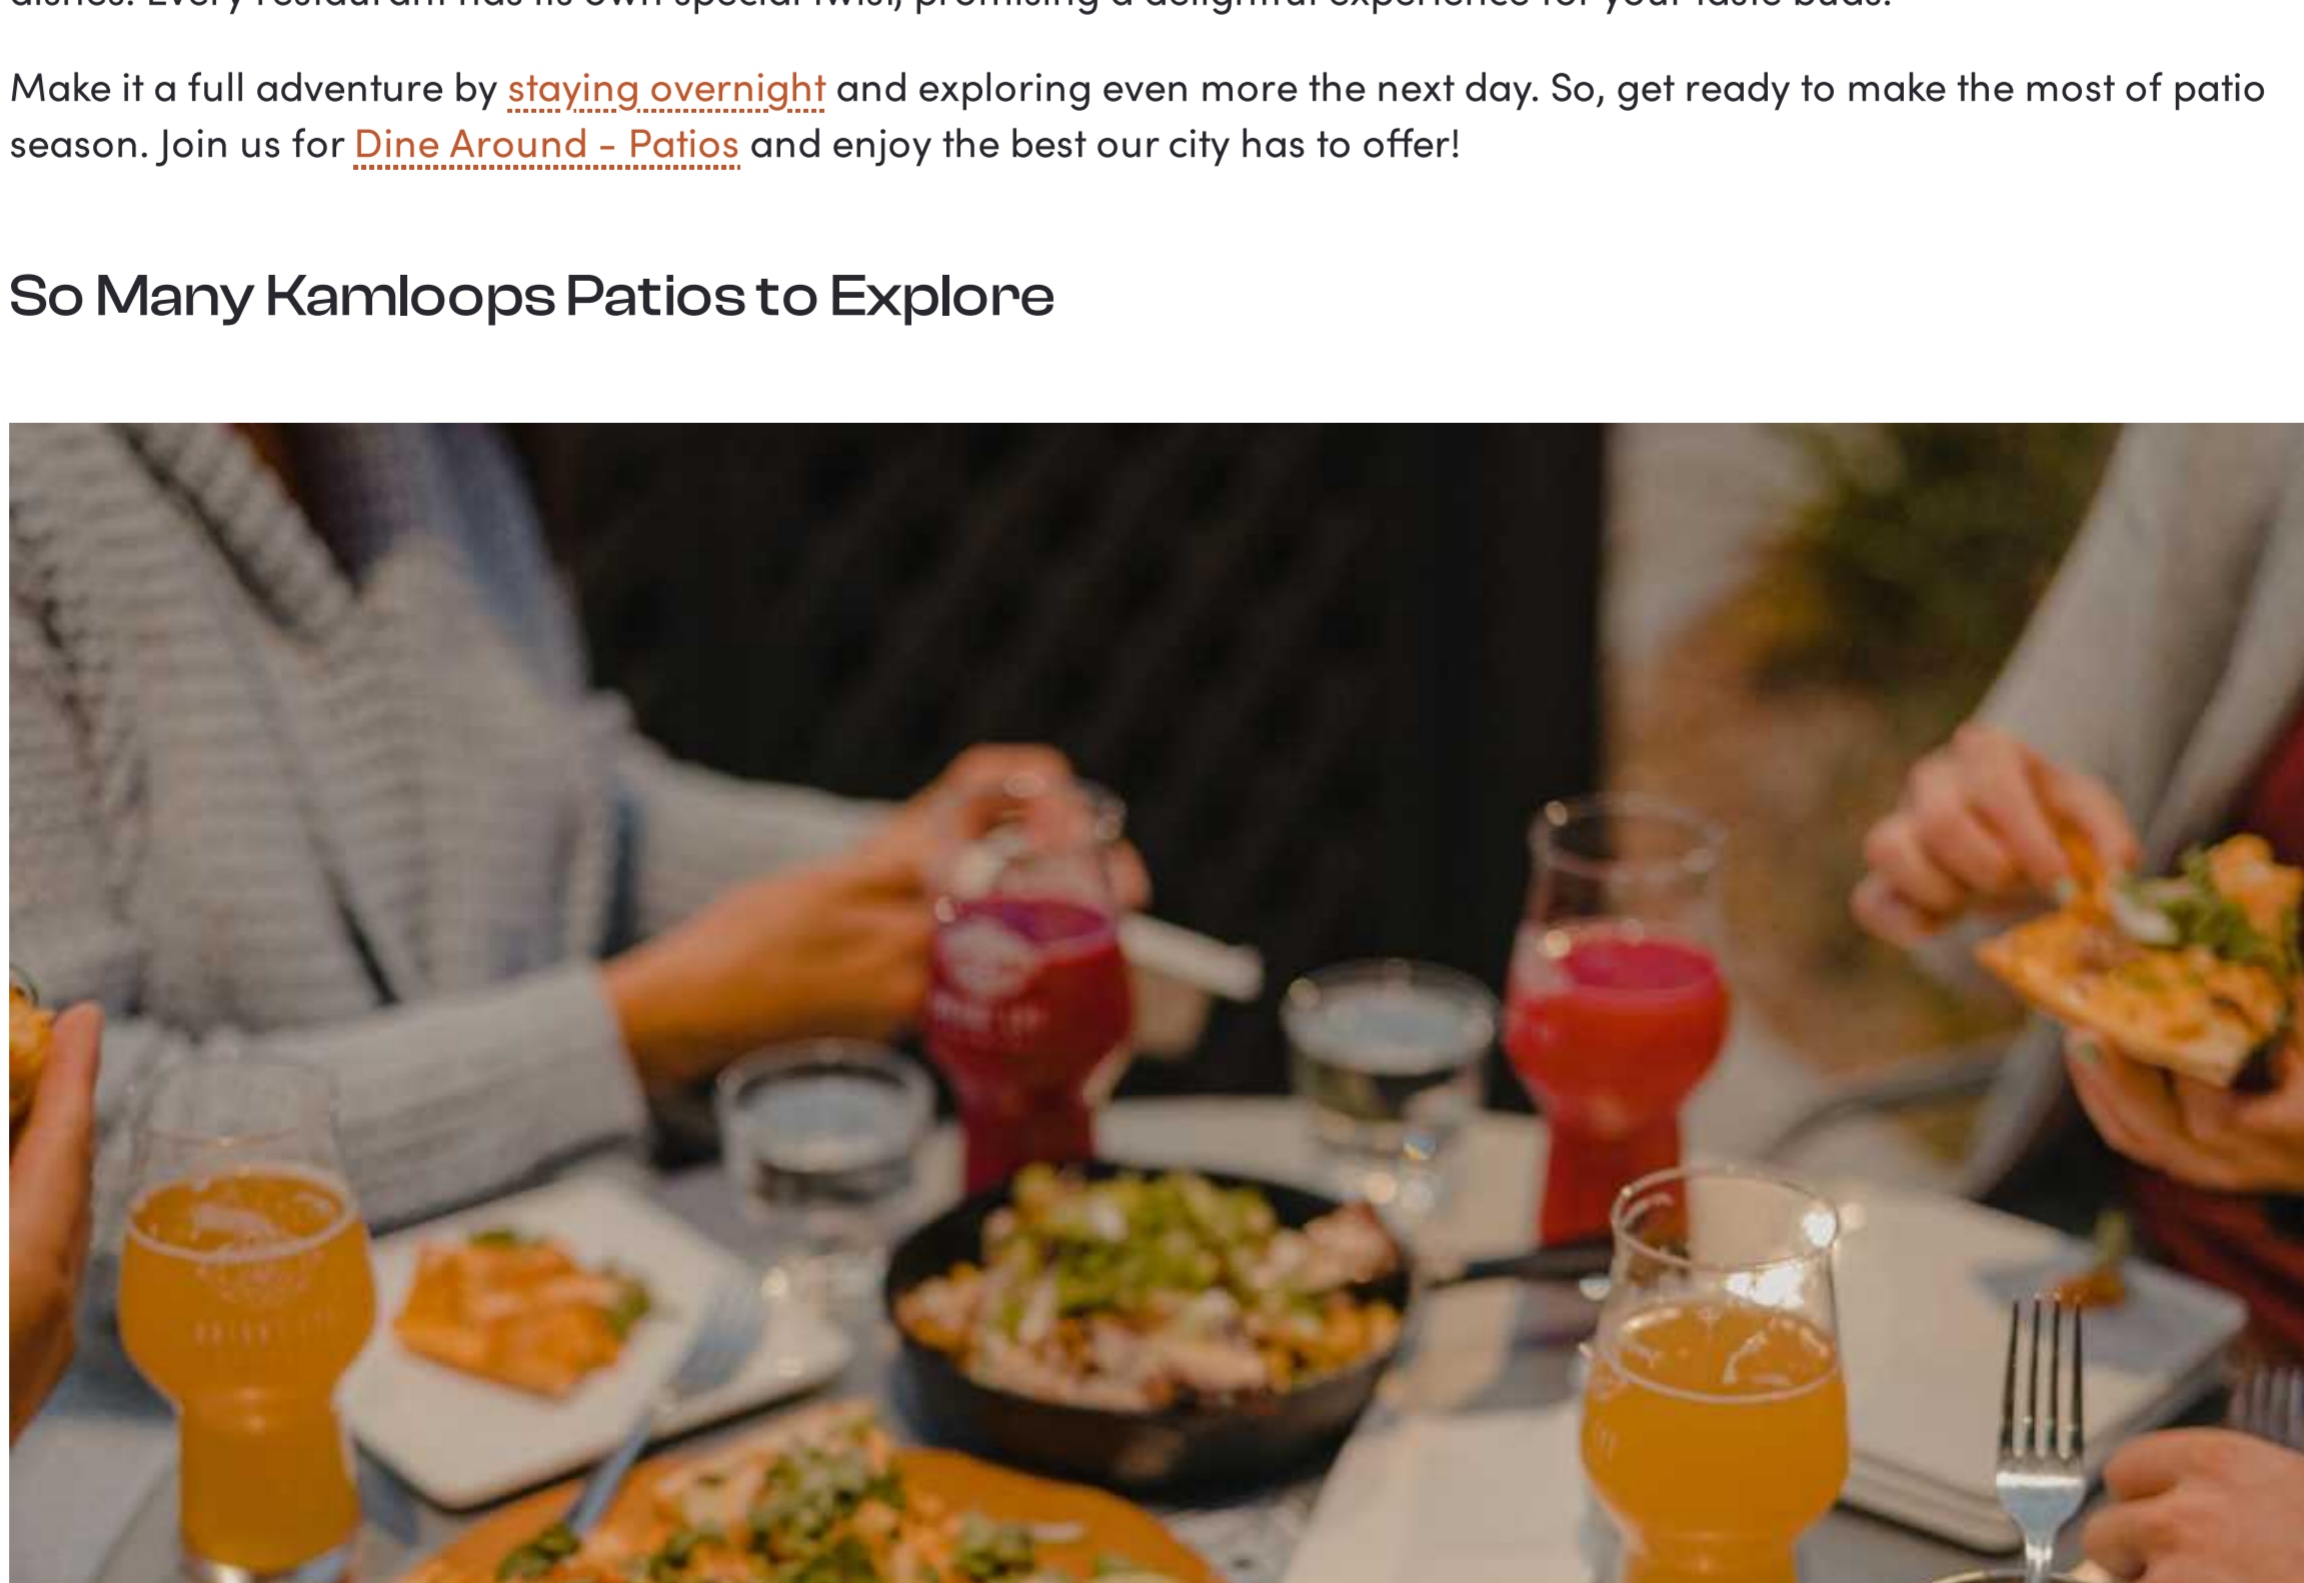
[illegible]

Make it a full adventure by staying overnight and exploring even more the next day. So, get ready to make the most of patio season. Join us for Dine Around - Patios and enjoy the best our city has to offer!

So Many Kamloops Patios to Explore